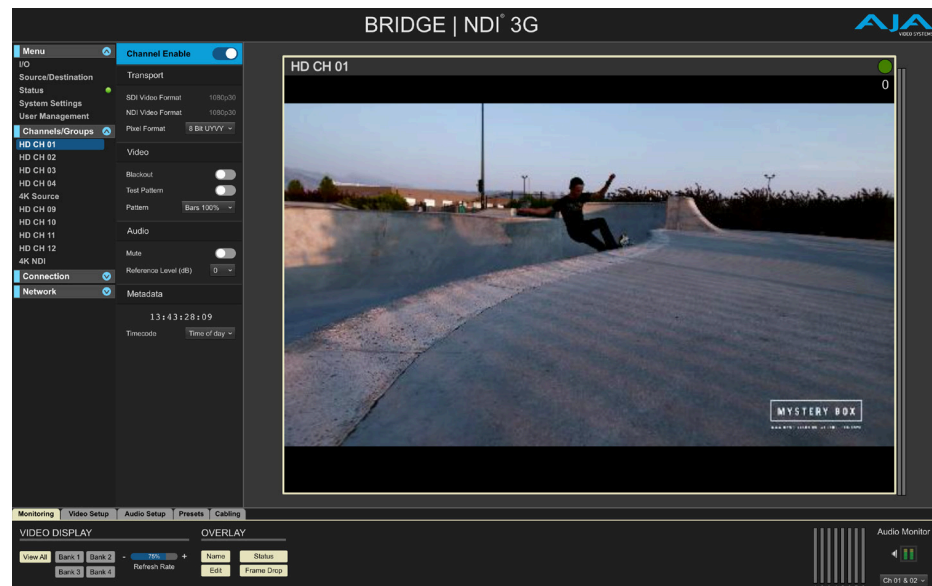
BRIDGE | NDI® 3G

AJA VIDEO SYSTEMS

Menu
I/O
Source/Destination
Status
System Settings
User Management
Channels/Groups
HD CH 01
HD CH 02
HD CH 03
HD CH 04
4K Source
HD CH 09
HD CH 10
HD CH 11
HD CH 12
4K NDI
Connection
Network

Channel Enable

Transport

SDI Video Format 1080p30
NDI Video Format 1080p30
Pixel Format 8 Bit UYVY

Video

Blackout
Test Pattern
Pattern Bars 100%

Audio

Mute
Reference Level (dB) 0

Metadata

13:43:28:09
Timecode Time of day

HD CH 01

0

MYSTERY BOX

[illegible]

Monitoring | Video Setup | Audio Setup | Presets | Cabling

VIDEO DISPLAY

View All | Bank 1 | Bank 2 | Bank 3 | Bank 4

- 75% +
Refresh Rate

OVERLAY

Name | Status
Edit | Frame Drop

Audio Monitor

Ch 01 & 02